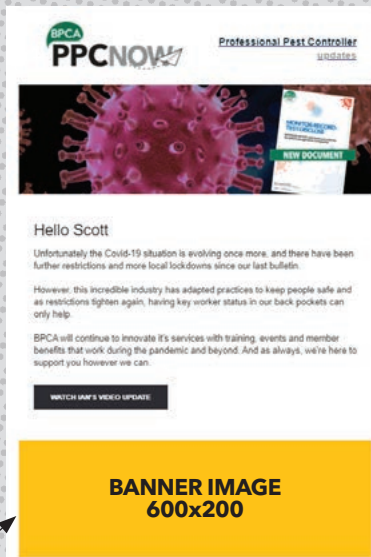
BPCA
PPCNOW

Professional Pest Controller updates

NEW DOCUMENT

Hello Scott

Unfortunately the Covid-19 situation is evolving once more, and there have been further restrictions and more local lockdowns since our last bulletin.

However, this incredible industry has adapted practices to keep people safe and as restrictions tighten again, having key worker status in our back pockets can only help.

BPCA will continue to innovate it's services with training, events and member benefits that work during the pandemic and beyond. And as always, we're here to support you however we can.

WATCH IAN'S VIDEO UPDATE

BANNER IMAGE
600x200